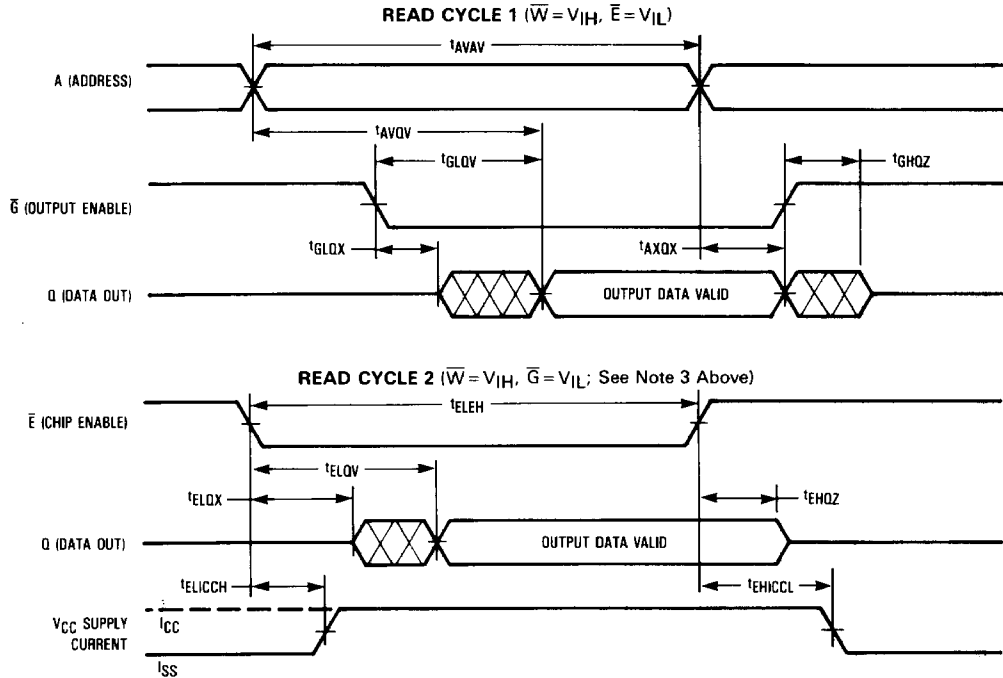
READ CYCLE 1 ($\overline{W} = V_{IH}$, $\overline{E} = V_{IL}$)

$t_{AVAV}$

A (ADDRESS)

$t_{AVQV}$

$t_{GLQV}$

$t_{GHQZ}$

$\overline{G}$ (OUTPUT ENABLE)

$t_{GLQX}$

$t_{AXQX}$

Q (DATA OUT)

OUTPUT DATA VALID

READ CYCLE 2 ($\overline{W} = V_{IH}$, $\overline{G} = V_{IL}$; See Note 3 Above)

$t_{ELEH}$

$\overline{E}$ (CHIP ENABLE)

$t_{ELQV}$

$t_{ELQX}$

$t_{EHQZ}$

Q (DATA OUT)

OUTPUT DATA VALID

$t_{ELICCH}$

$t_{EHICCL}$

$V_{CC}$ SUPPLY CURRENT

$I_{CC}$

$I_{SS}$